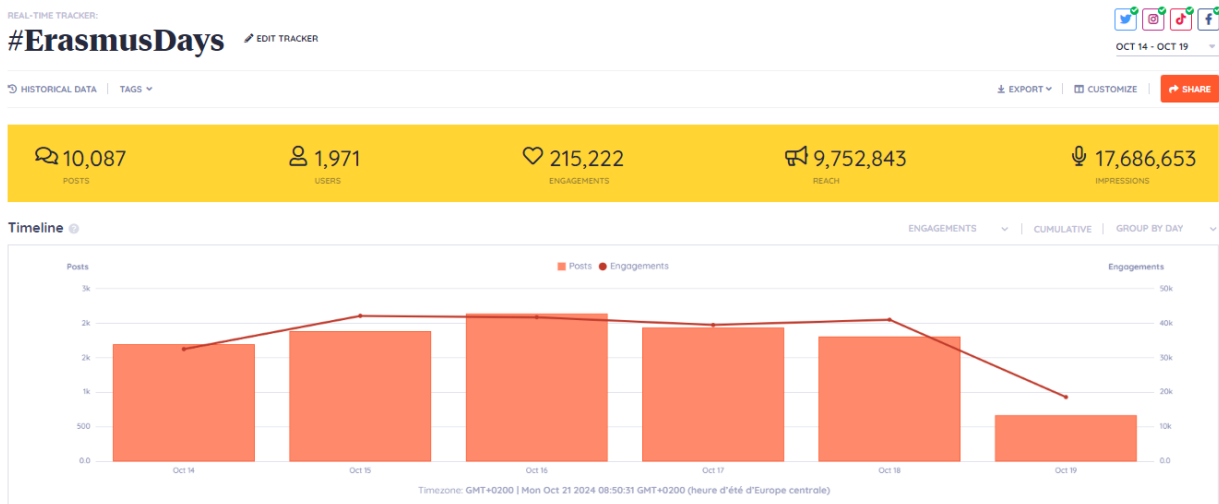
REAL-TIME TRACKER:
#ErasmusDays
EDIT TRACKER

OCT 14 - OCT 19

HISTORICAL DATA | TAGS

EXPORT | CUSTOMIZE | SHARE

10,087
POSTS

1,971
USERS

215,222
ENGAGEMENTS

9,752,843
REACH

17,686,653
IMPRESSIONS

Timeline

ENGAGEMENTS | CUMULATIVE | GROUP BY DAY

Posts
Posts Engagements
Engagements

3k
2k
2k
1k
500
0.0

50k
40k
30k
20k
10k
0.0

Oct 14
Oct 15
Oct 16
Oct 17
Oct 18
Oct 19

Timezone: GMT+0200 | Mon Oct 21 2024 08:50:31 GMT+0200 (heure d'été d'Europe centrale)